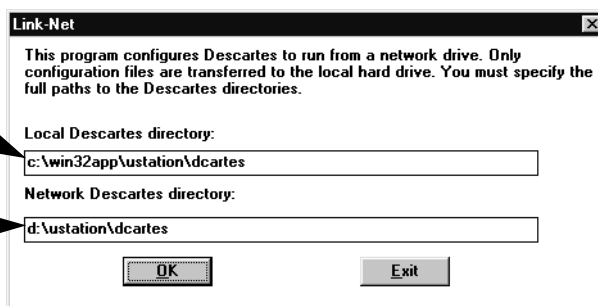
Link-Net

This program configures Descartes to run from a network drive. Only configuration files are transferred to the local hard drive. You must specify the full paths to the Descartes directories.

Local Descartes directory:

c:\win32app\ustation\dcartes

Network Descartes directory:

d:\ustation\dcartes

OK

Exit